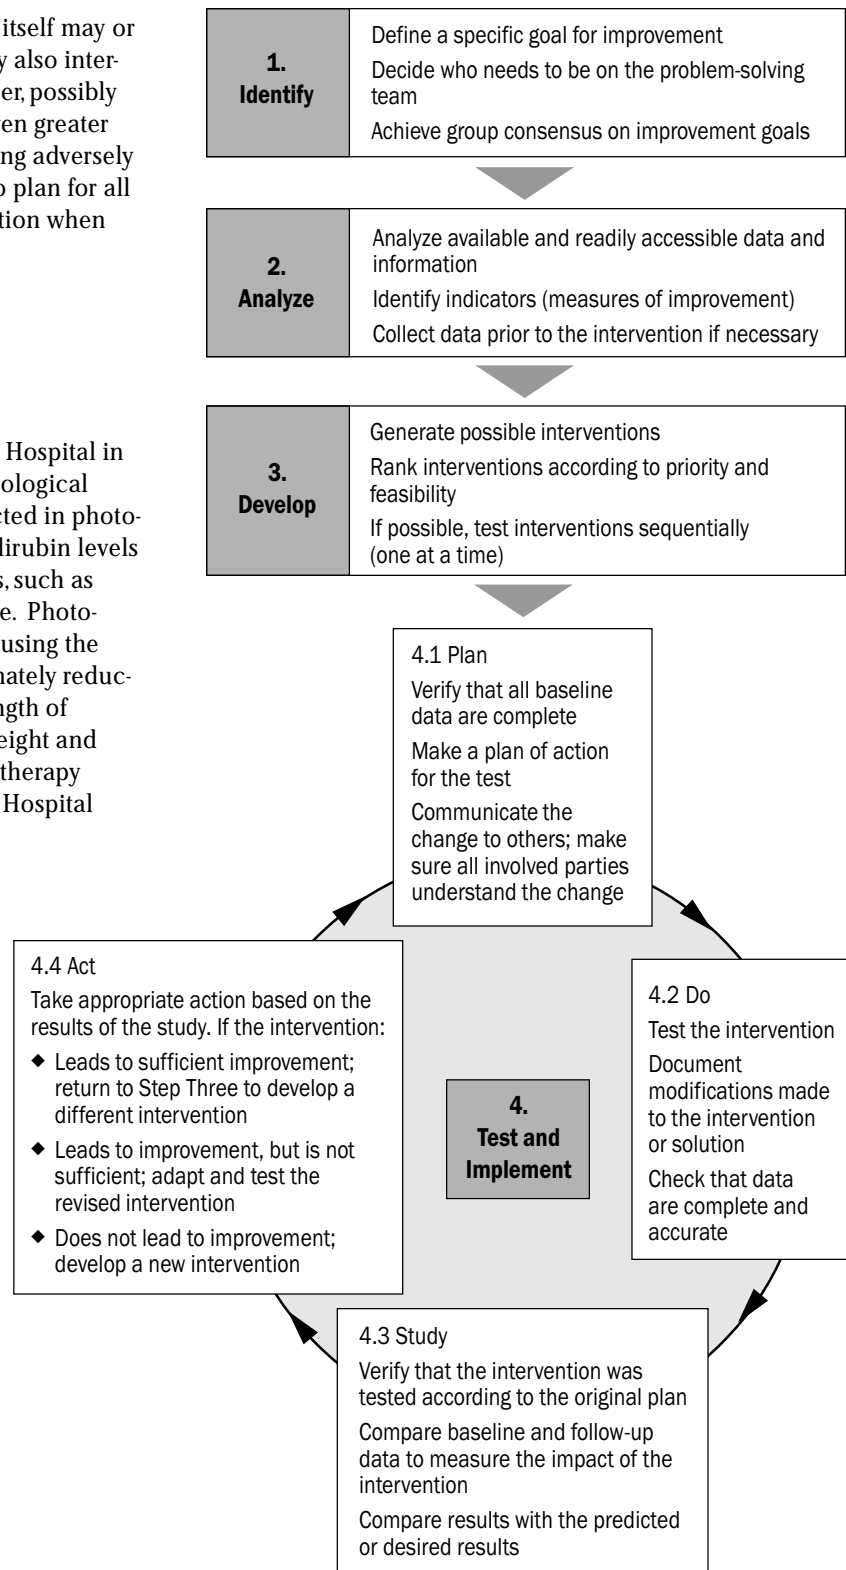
itself may or
y also inter-
er, possibly
en greater
ng adversely
o plan for all
tion when

Hospital in
ological
cted in photo-
lirubin levels
s, such as
e. Photo-
using the
nately reduc-
ngth of
eight and
therapy
Hospital

1.
Identify

Define a specific goal for improvement

Decide who needs to be on the problem-solving team

Achieve group consensus on improvement goals

2.
Analyze

Analyze available and readily accessible data and information

Identify indicators (measures of improvement)

Collect data prior to the intervention if necessary

3.
Develop

Generate possible interventions

Rank interventions according to priority and feasibility

If possible, test interventions sequentially (one at a time)

4.1 Plan

Verify that all baseline data are complete

Make a plan of action for the test

Communicate the change to others; make sure all involved parties understand the change

4.4 Act

Take appropriate action based on the results of the study. If the intervention:

◆ Leads to sufficient improvement; return to Step Three to develop a different intervention

◆ Leads to improvement, but is not sufficient; adapt and test the revised intervention

◆ Does not lead to improvement; develop a new intervention

4.
Test and
Implement

4.2 Do

Test the intervention

Document modifications made to the intervention or solution

Check that data are complete and accurate

4.3 Study

Verify that the intervention was tested according to the original plan

Compare baseline and follow-up data to measure the impact of the intervention

Compare results with the predicted or desired results